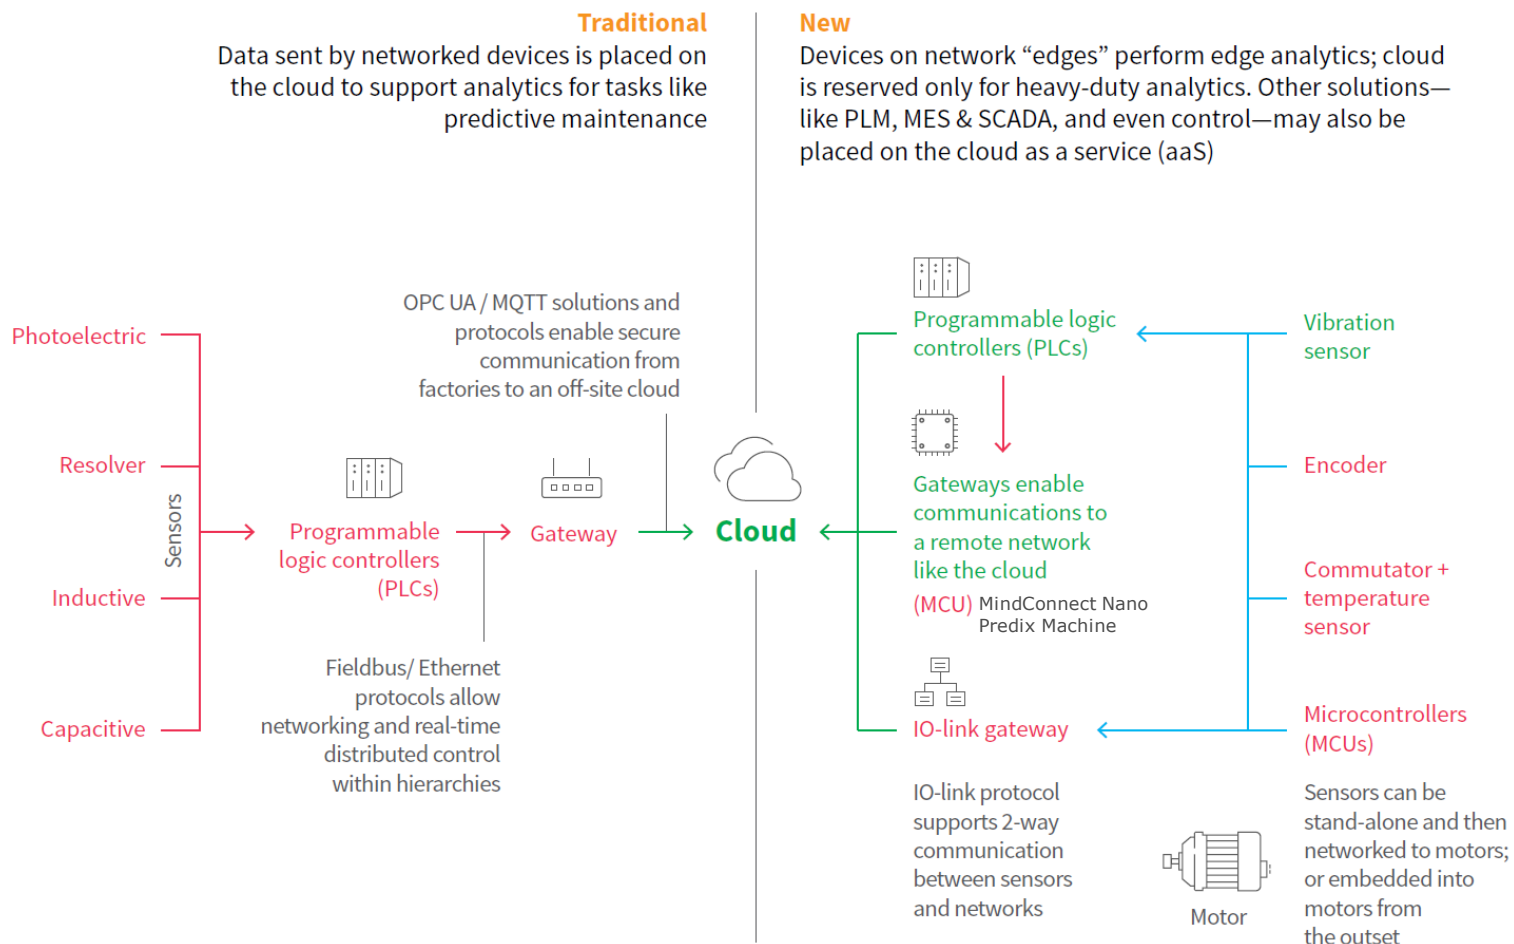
Traditional
Data sent by networked devices is placed on the cloud to support analytics for tasks like predictive maintenance

New
Devices on network “edges” perform edge analytics; cloud is reserved only for heavy-duty analytics. Other solutions—like PLM, MES & SCADA, and even control—may also be placed on the cloud as a service (aaS)

OPC UA / MQTT solutions and protocols enable secure communication from factories to an off-site cloud

Photoelectric

Resolver

Sensors

Inductive

Capacitive

Programmable logic controllers (PLCs)

Gateway

Cloud

Fieldbus/ Ethernet protocols allow networking and real-time distributed control within hierarchies

Programmable logic controllers (PLCs)

Gateways enable communications to a remote network like the cloud

(MCU) MindConnect Nano
Predix Machine

IO-link gateway

IO-link protocol supports 2-way communication between sensors and networks

Vibration sensor

Encoder

Commutator + temperature sensor

Microcontrollers (MCUs)

Motor

Sensors can be stand-alone and then networked to motors; or embedded into motors from the outset